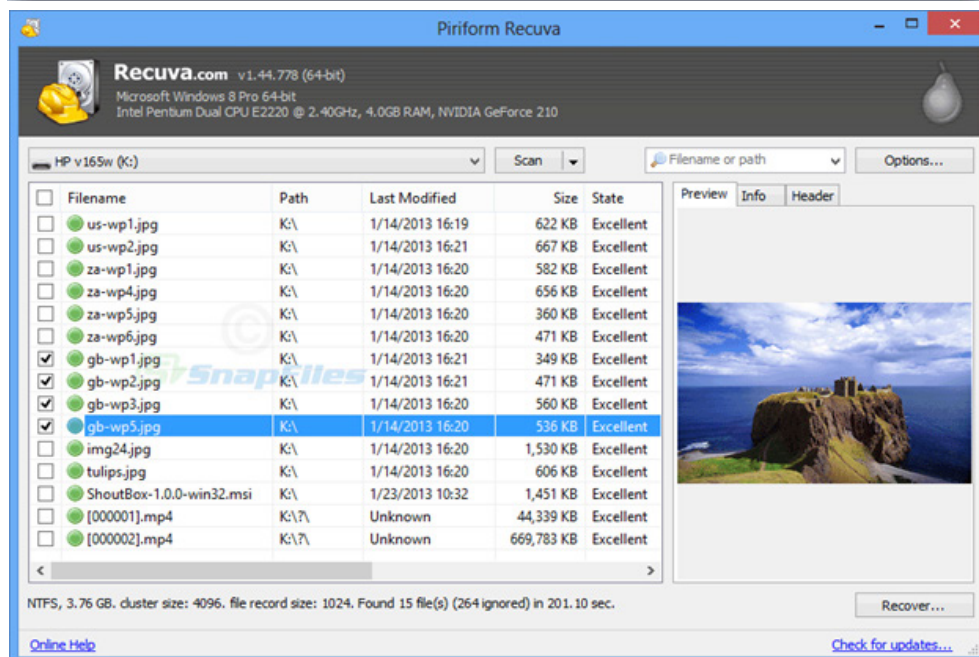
Piriform Recuva

Recuva.com v1.44.778 (64-bit)
Microsoft Windows 8 Pro 64-bit
Intel Pentium Dual CPU E2220 @ 2.40GHz, 4.0GB RAM, NVIDIA GeForce 210

HP v165w (K:)
Scan
Filename or path
Options...

| | Filename | Path | Last Modified | Size | State |
|---|---|---|---|---|---|
| ☐ | us-wp1.jpg | K:\ | 1/14/2013 16:19 | 622 KB | Excellent |
| ☐ | us-wp2.jpg | K:\ | 1/14/2013 16:21 | 667 KB | Excellent |
| ☐ | za-wp1.jpg | K:\ | 1/14/2013 16:20 | 582 KB | Excellent |
| ☐ | za-wp4.jpg | K:\ | 1/14/2013 16:20 | 656 KB | Excellent |
| ☐ | za-wp5.jpg | K:\ | 1/14/2013 16:20 | 360 KB | Excellent |
| ☐ | za-wp6.jpg | K:\ | 1/14/2013 16:20 | 471 KB | Excellent |
| ☑ | gb-wp1.jpg | K:\ | 1/14/2013 16:21 | 349 KB | Excellent |
| ☑ | gb-wp2.jpg | K:\ | 1/14/2013 16:21 | 471 KB | Excellent |
| ☑ | gb-wp3.jpg | K:\ | 1/14/2013 16:20 | 560 KB | Excellent |
| ☑ | gb-wp5.jpg | K:\ | 1/14/2013 16:20 | 536 KB | Excellent |
| ☐ | img24.jpg | K:\ | 1/14/2013 16:20 | 1,530 KB | Excellent |
| ☐ | tulips.jpg | K:\ | 1/14/2013 16:20 | 606 KB | Excellent |
| ☐ | ShoutBox-1.0.0-win32.msi | K:\ | 1/23/2013 10:32 | 1,451 KB | Excellent |
| ☐ | [000001].mp4 | K:\?\ | Unknown | 44,339 KB | Excellent |
| ☐ | [000002].mp4 | K:\?\ | Unknown | 669,783 KB | Excellent |

Preview Info Header

SnapFiles

NTFS, 3.76 GB. cluster size: 4096. file record size: 1024. Found 15 file(s) (264 ignored) in 201.10 sec.

Recover...

Online Help
Check for updates...